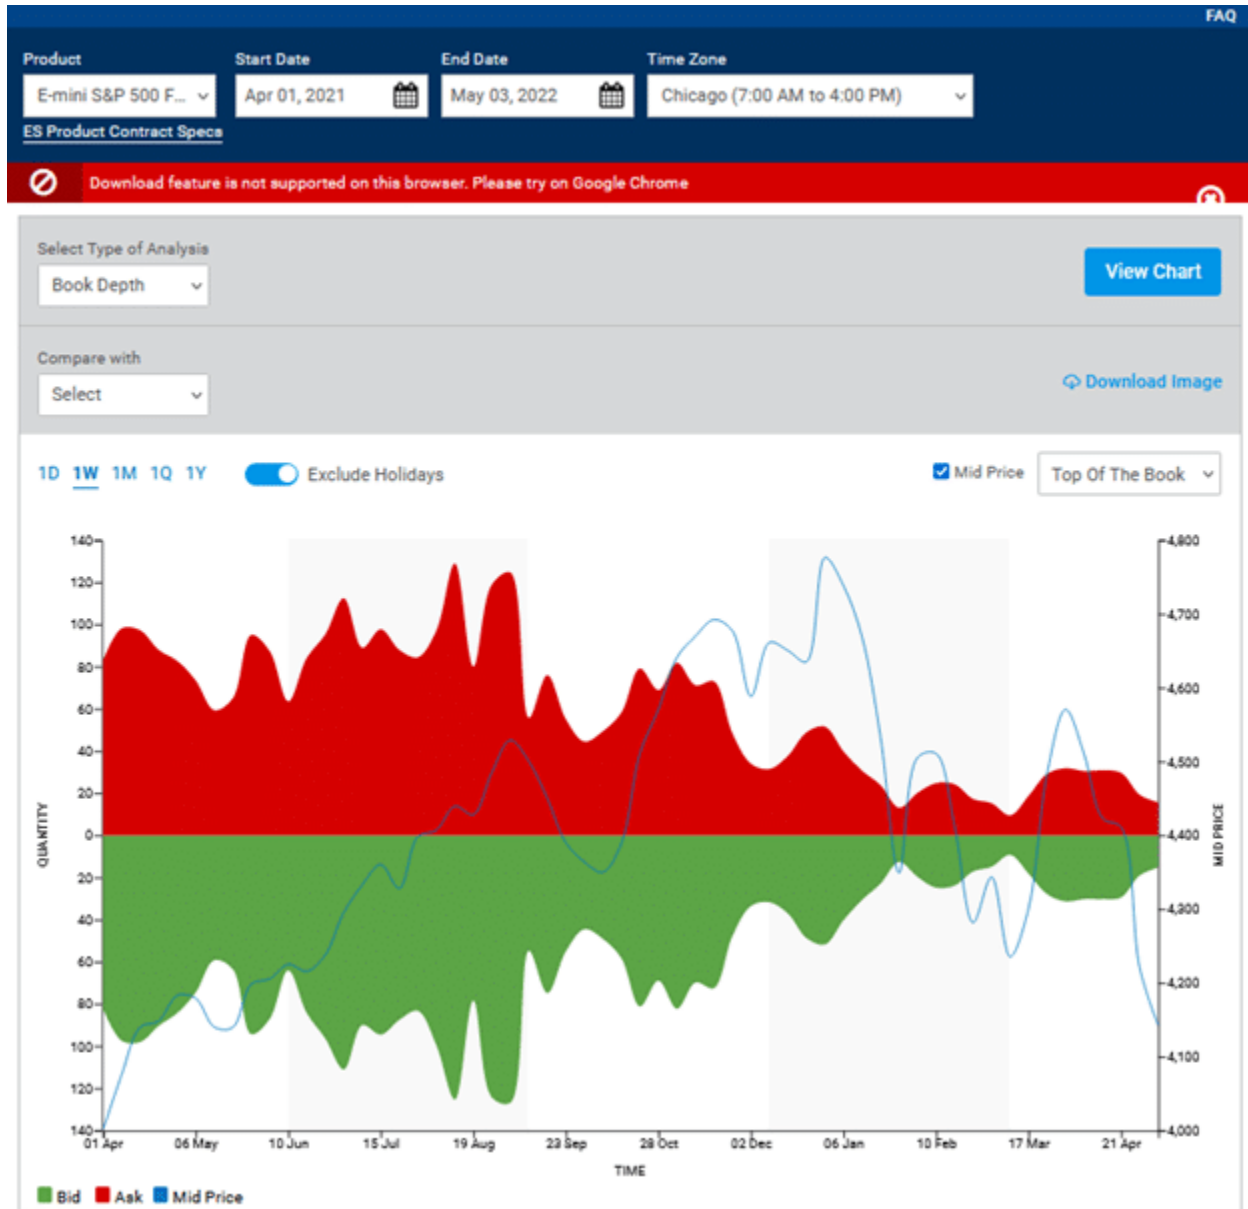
FAQ

Product
E-mini S&P 500 F...
ES Product Contract Specs

Start Date
Apr 01, 2021

End Date
May 03, 2022

Time Zone
Chicago (7:00 AM to 4:00 PM)

Download feature is not supported on this browser. Please try on Google Chrome

Select Type of Analysis
Book Depth

View Chart

Compare with
Select

Download Image

1D 1W 1M 1Q 1Y Exclude Holidays

Mid Price Top Of The Book

QUANTITY
140
120
100
80
60
40
20
0
20
40
60
80
100
120
140

MID PRICE
4,800
4,700
4,600
4,500
4,400
4,300
4,200
4,100
4,000

01 Apr 06 May 10 Jun 15 Jul 19 Aug 23 Sep 28 Oct 02 Dec 06 Jan 10 Feb 17 Mar 21 Apr

TIME

Bid Ask Mid Price